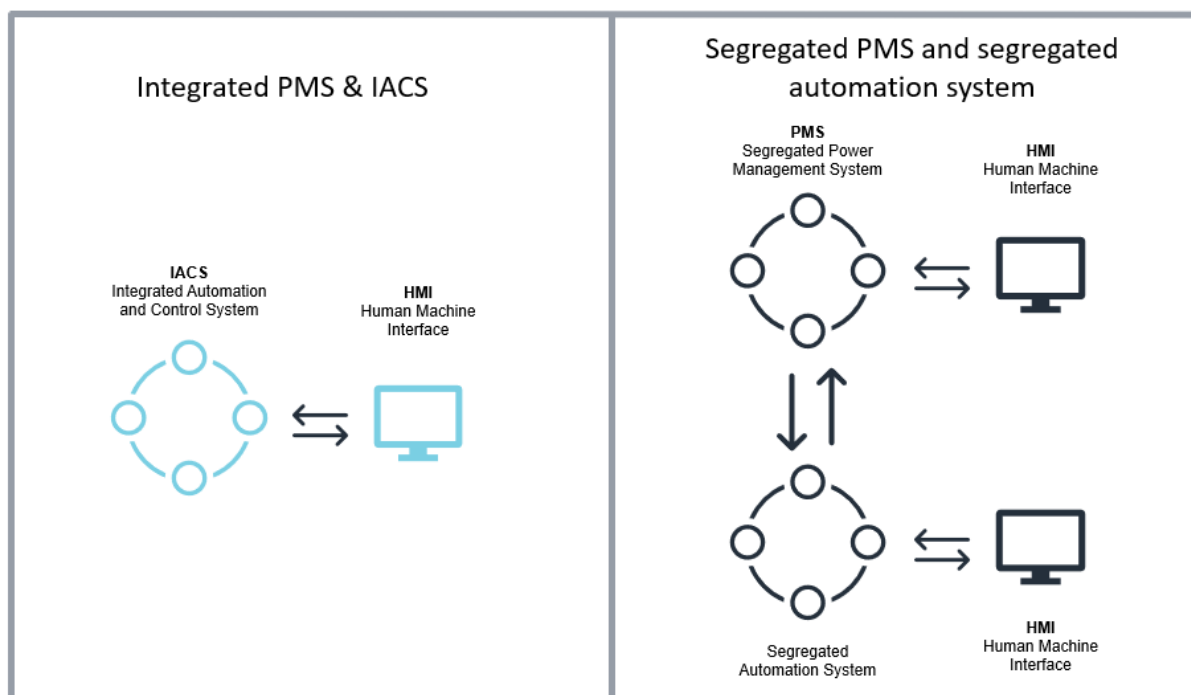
Integrated PMS & IACS

IACS
Integrated Automation and Control System

HMI
Human Machine Interface

Segregated PMS and segregated automation system

PMS
Segregated Power Management System

HMI
Human Machine Interface

Segregated Automation System

HMI
Human Machine Interface